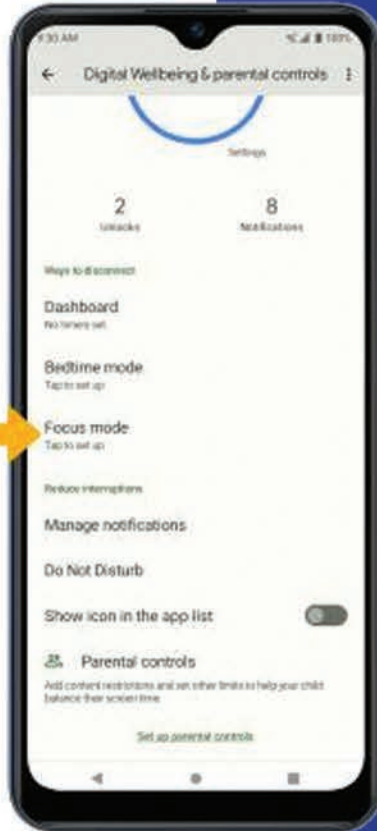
4:30 AM

Digital Wellbeing & parental controls

Settings

2
Unlocks

8
Notifications

Ways to disconnect

Dashboard
No timers set

Bedtime mode
Tap to set up

Focus mode
Tap to set up

Reduce interruptions

Manage notifications

Do Not Disturb

Show icon in the app list

Parental controls
Add content restrictions and set other limits to help your child balance their screen time

Set up parental controls